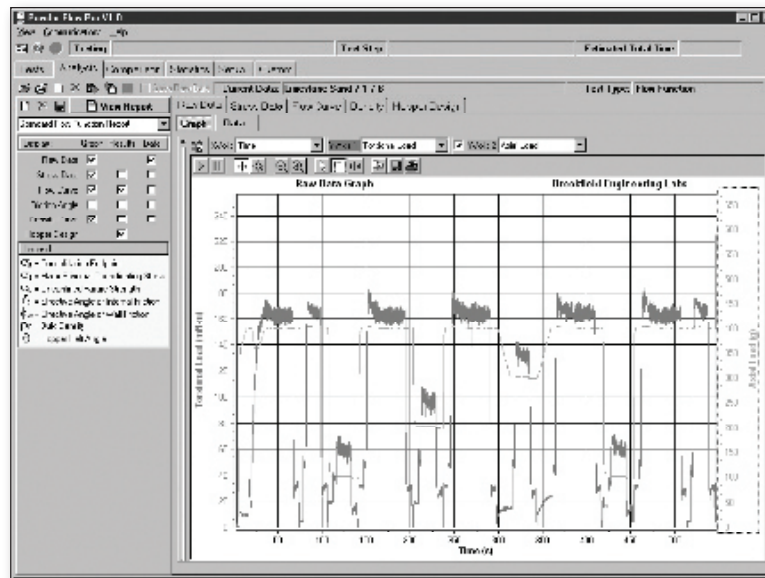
Powder Flow Pro V1.0
View Communication Help
Testing
Test Step
Estimated Total Time
Tests Analysis Comparisons Materials Setup Custom
Current Data: Limestone Sand 7 1 7 8
Test Type: Flow Function
View Report
Raw Data Shear Data Flow Curve Density Hopper Design
Standard Flow Function Report
Graph Data
Data Graph Results Data
Flow Data
Shear Data
Flow Curve
Friction Angle
Density Data
Hopper Design
Legend
X Axis: Time
Y Axis: Torsional Load
Y Axis 2: Axial Load
Raw Data Graph
Brookfield Engineering Labs
Torsional Load (g-cm)
Axial Load (g)
Time (s)
Bulk Density
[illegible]